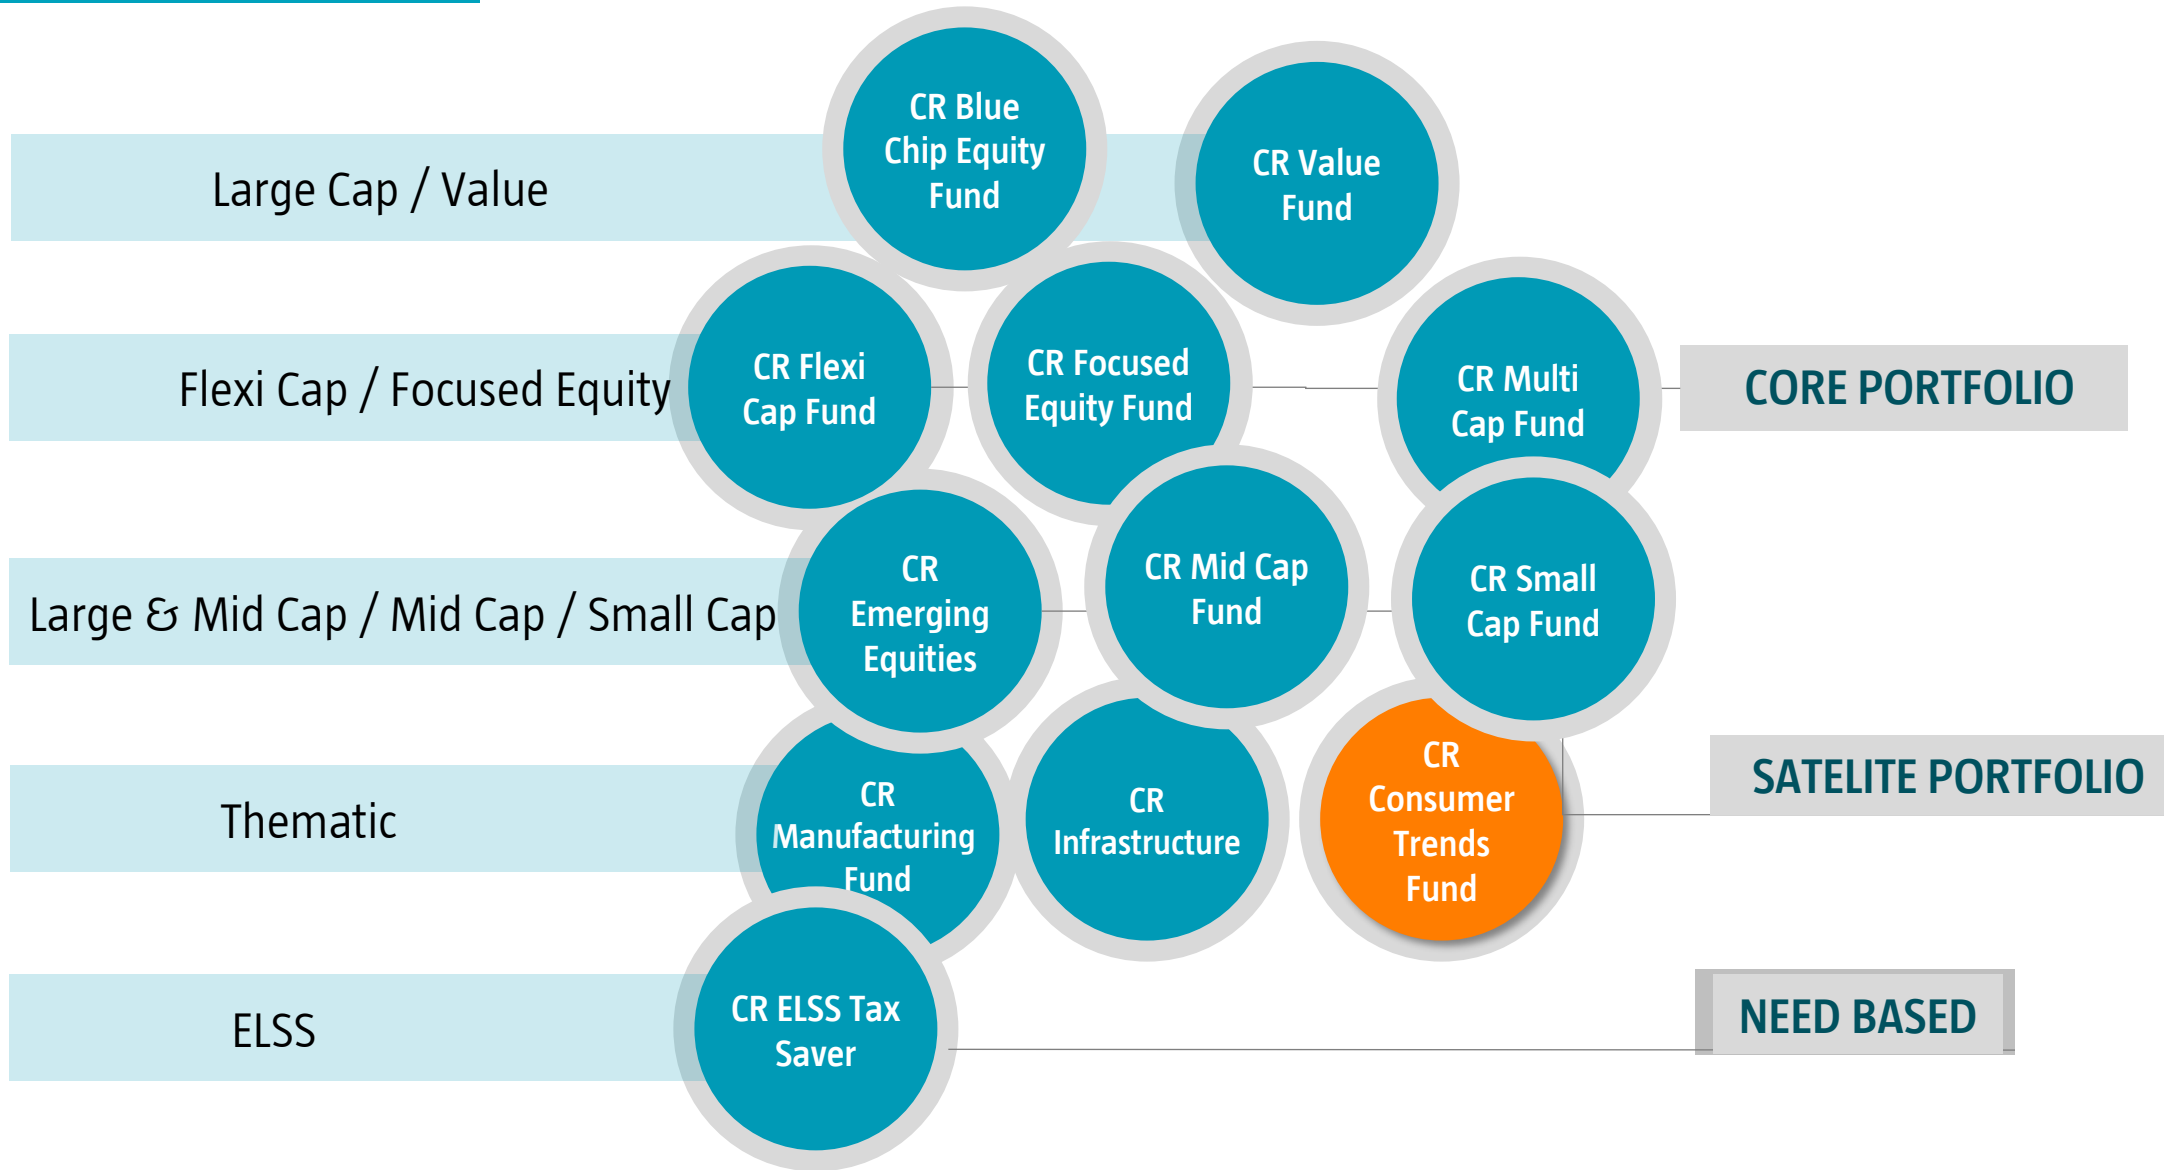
Large Cap / Value

CR Blue Chip Equity Fund

CR Value Fund

Flexi Cap / Focused Equity

CR Flexi Cap Fund

CR Focused Equity Fund

CR Multi Cap Fund

CORE PORTFOLIO

Large & Mid Cap / Mid Cap / Small Cap

CR Emerging Equities

CR Mid Cap Fund

CR Small Cap Fund

Thematic

CR Manufacturing Fund

CR Infrastructure

CR Consumer Trends Fund

SATELITE PORTFOLIO

ELSS

CR ELSS Tax Saver

NEED BASED